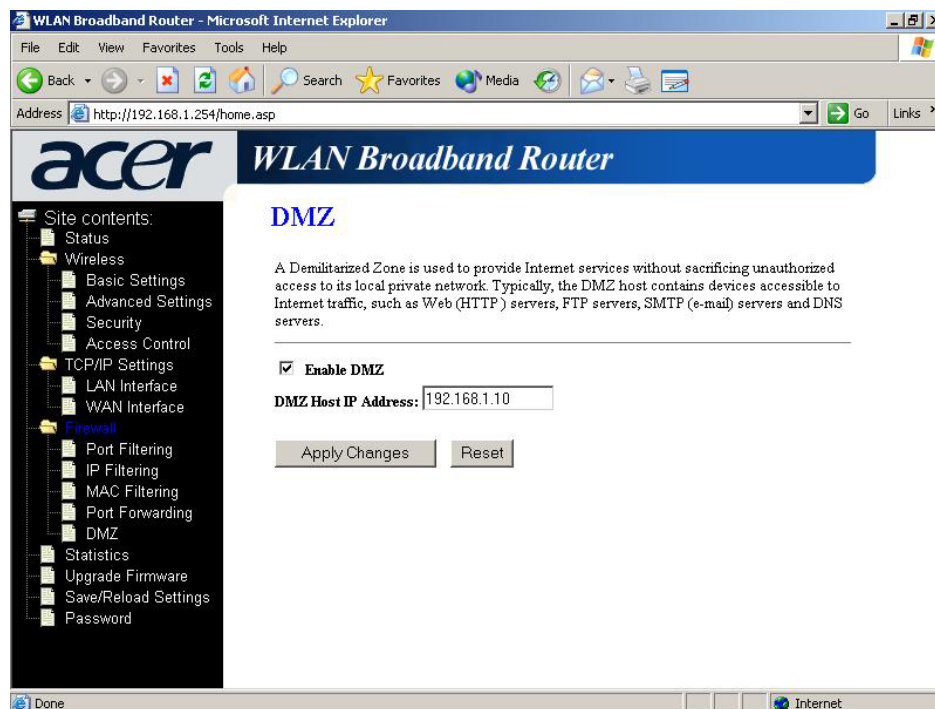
WLAN Broadband Router - Microsoft Internet Explorer

File Edit View Favorites Tools Help

Back Search Favorites Media

Address http://192.168.1.254/home.asp Go Links

acer WLAN Broadband Router

Site contents:
Status
Wireless
Basic Settings
Advanced Settings
Security
Access Control
TCP/IP Settings
LAN Interface
WAN Interface
Firewall
Port Filtering
IP Filtering
MAC Filtering
Port Forwarding
DMZ
Statistics
Upgrade Firmware
Save/Reload Settings
Password

DMZ

A Demilitarized Zone is used to provide Internet services without sacrificing unauthorized access to its local private network. Typically, the DMZ host contains devices accessible to Internet traffic, such as Web (HTTP ) servers, FTP servers, SMTP (e-mail) servers and DNS servers.

Enable DMZ

DMZ Host IP Address: 192.168.1.10

Apply Changes Reset

Done Internet